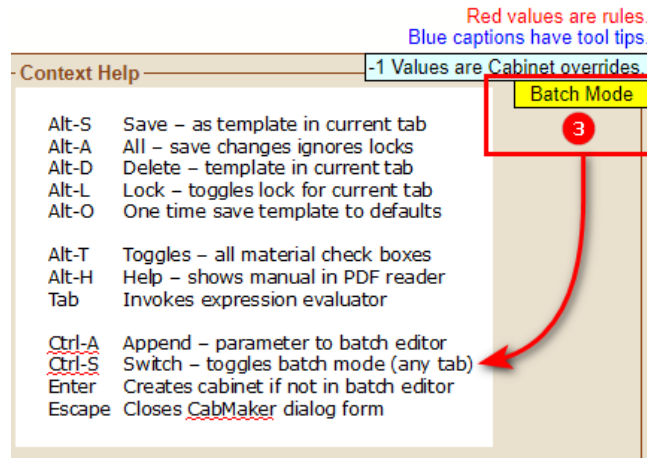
Red values are rules.
Blue captions have tool tips.

Context Help

-1 Values are Cabinet overrides.

Batch Mode

3

| | |
|---|---|
| Alt-S | Save – as template in current tab |
| Alt-A | All – save changes ignores locks |
| Alt-D | Delete – template in current tab |
| Alt-L | Lock – toggles lock for current tab |
| Alt-O | One time save template to defaults |
| Alt-T | Toggles – all material check boxes |
| Alt-H | Help – shows manual in PDF reader |
| Tab | Invokes expression evaluator |
| Ctrl-A | Append – parameter to batch editor |
| Ctrl-S | Switch – toggles batch mode (any tab) |
| Enter | Creates cabinet if not in batch editor |
| Escape | Closes CabMaker dialog form |